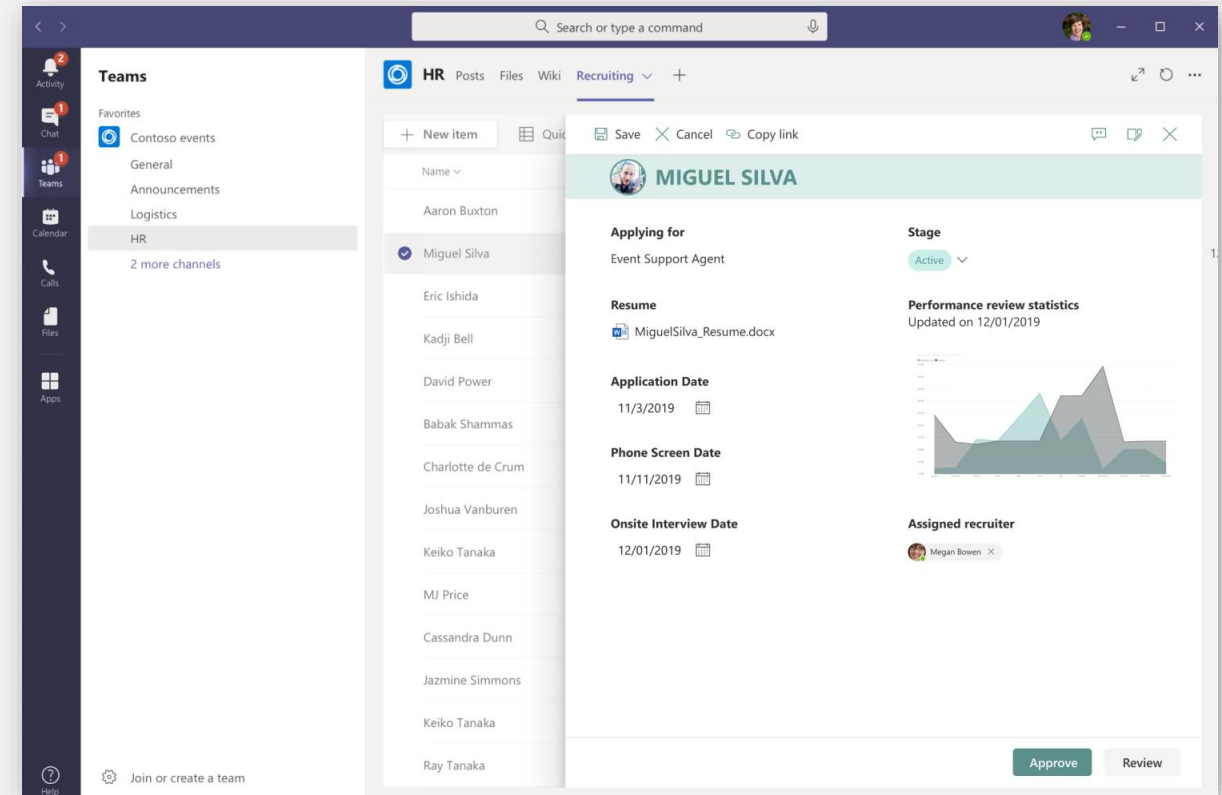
Search or type a command

2
Activity
1
Chat
1
Teams
Calendar
Calls
Files
Apps
Help

Teams

Favorites
Contoso events
General
Announcements
Logistics
HR
2 more channels

Join or create a team

HR Posts Files Wiki Recruiting +

+ New item
Quic
Name
Aaron Buxton
Miguel Silva
Eric Ishida
Kadji Bell
David Power
Babak Shammas
Charlotte de Crum
Joshua Vanburen
Keiko Tanaka
MJ Price
Cassandra Dunn
Jazmine Simmons
Keiko Tanaka
Ray Tanaka

Save Cancel Copy link

MIGUEL SILVA

Applying for
Event Support Agent

Stage
Active

Resume
MiguelSilva_Resume.docx

Performance review statistics
Updated on 12/01/2019

Application Date
11/3/2019

Phone Screen Date
11/11/2019

Onsite Interview Date
12/01/2019

Assigned recruiter
Megan Bowen

Approve
Review